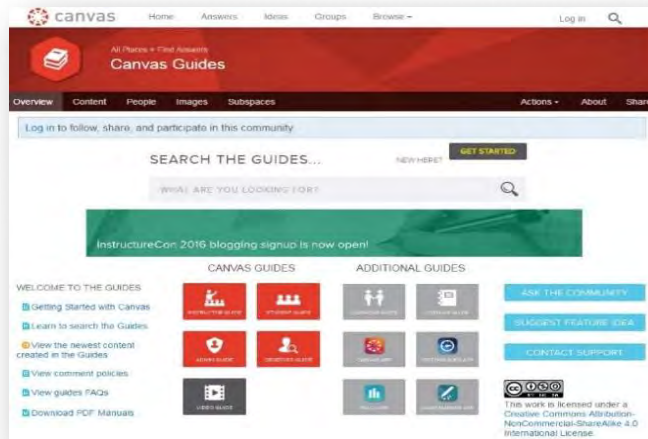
canvas Home Answers Ideas Groups Browse Log in

All Places > Find Answers
Canvas Guides

Overview Content People Images Subspaces Actions About Shar

Log in to follow, share, and participate in this community

SEARCH THE GUIDES...
NEW HERE? GET STARTED
WHAT ARE YOU LOOKING FOR?

InstructureCon 2016 blogging signup is now open!

WELCOME TO THE GUIDES
Getting Started with Canvas
Learn to search the Guides
View the newest content created in the Guides
View comment policies
View guides FAQs
Download PDF Manuals

CANVAS GUIDES
INSTRUCTOR GUIDE
STUDENT GUIDE
ADMIN GUIDE
OBSERVER GUIDE
VIDEO GUIDE

ADDITIONAL GUIDES
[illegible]
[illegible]
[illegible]
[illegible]
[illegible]
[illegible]

ASK THE COMMUNITY
SUGGEST FEATURE IDEA
CONTACT SUPPORT

This work is licensed under a Creative Commons Attribution-NonCommercial-ShareAlike 4.0 International License.